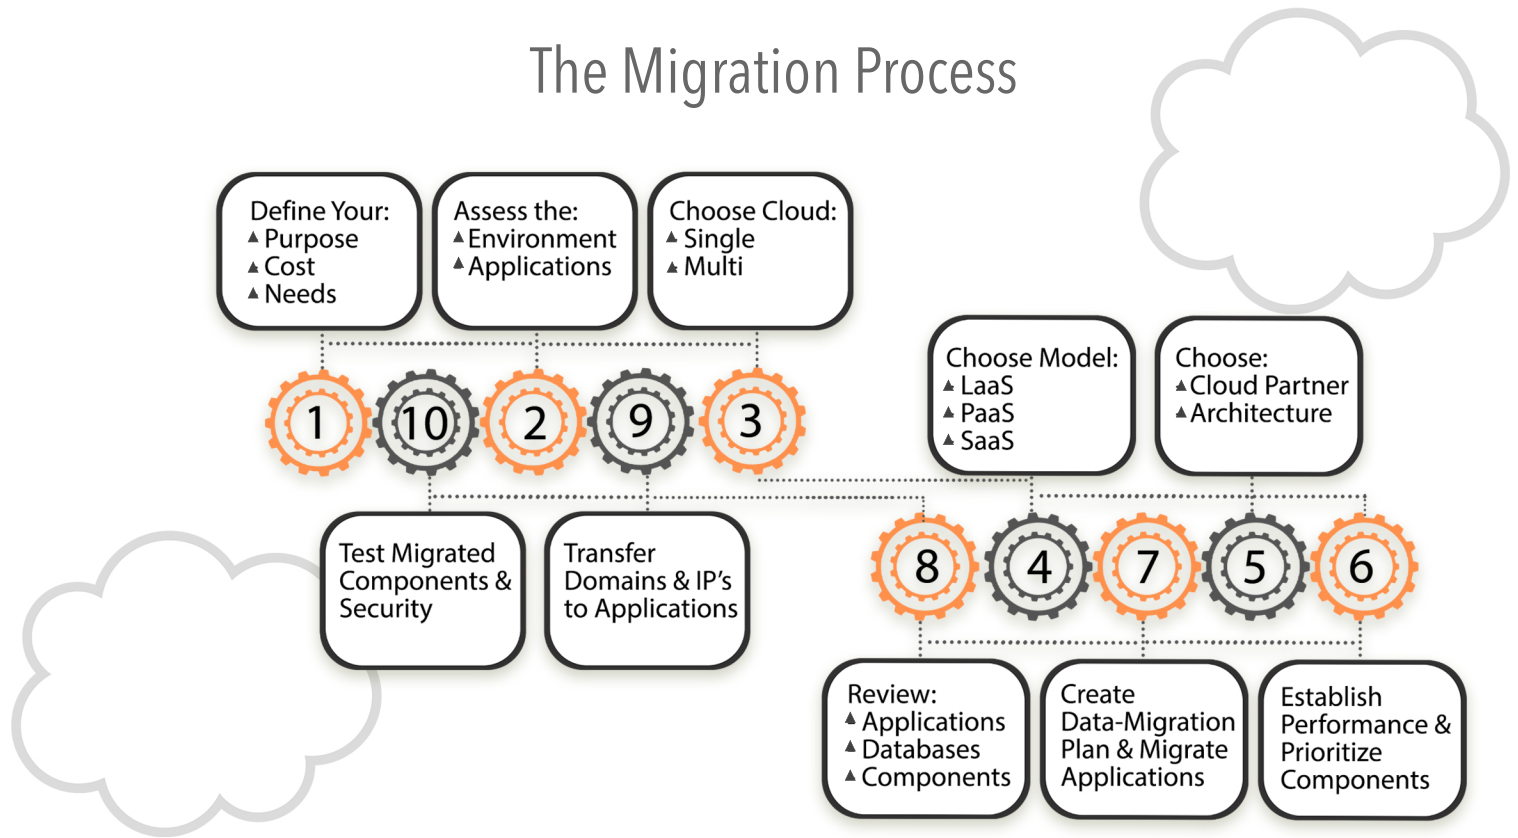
The Migration Process

Define Your:
▲ Purpose
▲ Cost
▲ Needs

Assess the:
▲ Environment
▲ Applications

Choose Cloud:
▲ Single
▲ Multi

Choose Model:
▲ LaaS
▲ PaaS
▲ SaaS

Choose:
▲ Cloud Partner
▲ Architecture

1 10 2 9 3

Test Migrated Components & Security

Transfer Domains & IP's to Applications

8 4 7 5 6

Review:
▲ Applications
▲ Databases
▲ Components

Create Data-Migration Plan & Migrate Applications

Establish Performance & Prioritize Components